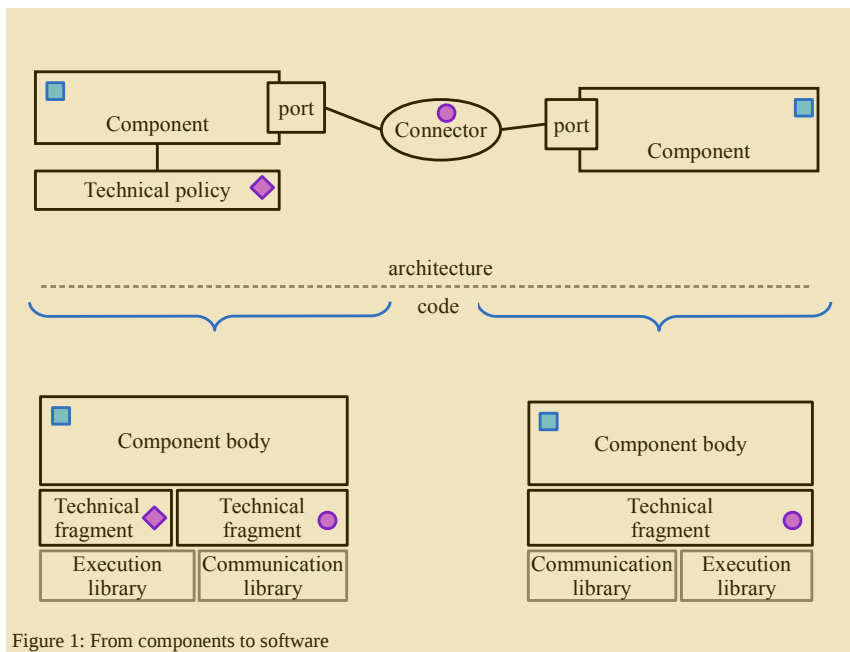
Component

port

Connector

port

Component

Technical policy

architecture

code

Component body

Technical fragment

Technical fragment

Execution library

Communication library

Component body

Technical fragment

Communication library

Execution library

Figure 1: From components to software